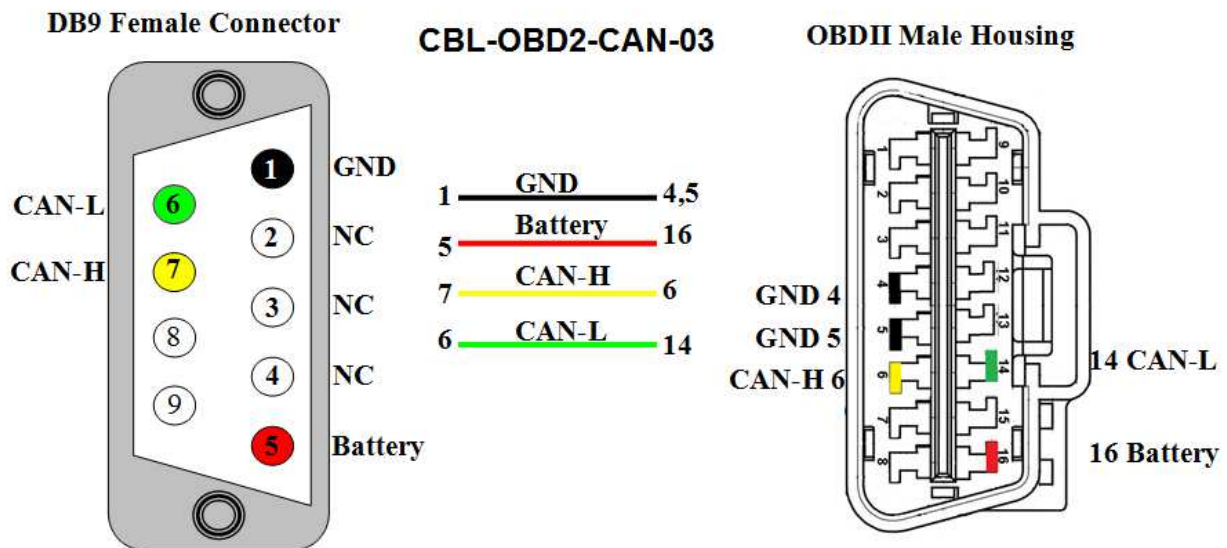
DB9 Female Connector

CBL-OBD2-CAN-03

OBDII Male Housing

1 GND
CAN-L 6
2 NC
CAN-H 7
3 NC
8
4 NC
9
5 Battery

1 GND 4,5
5 Battery 16
7 CAN-H 6
6 CAN-L 14

1
2
3
4
5
6
7
8
9
10
11
12
13
14
15
16

GND 4
GND 5
CAN-H 6
14 CAN-L
16 Battery